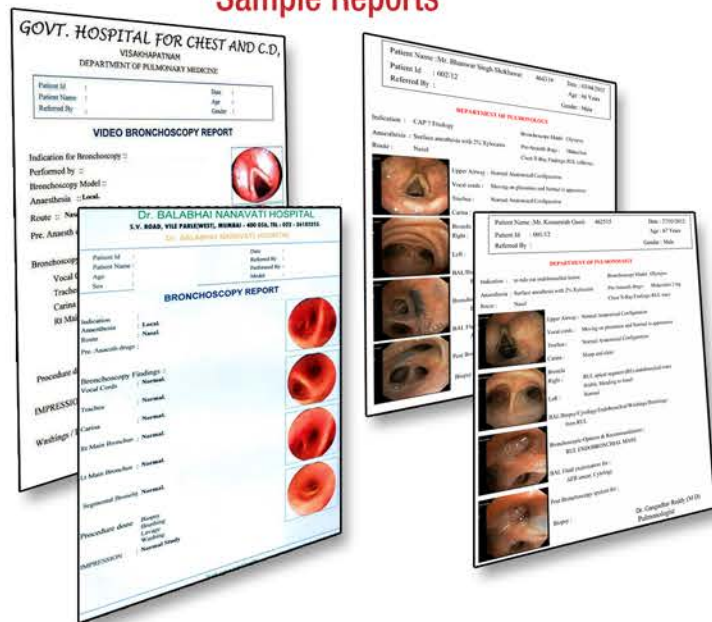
Sample Reports

GOVT. HOSPITAL FOR CHEST AND C.D,
VISAKHAPATNAM
DEPARTMENT OF PULMONARY MEDICINE

Patient Id :
Patient Name :
Referred By :
Date :
Age :
Gender :

VIDEO BRONCHOSCOPY REPORT

Indication for Bronchoscopy :
Performed by :
Bronchoscopy Model :
Anaesthesia : Local.
Route : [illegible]
Pre. Anaesth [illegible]

Bronchoscop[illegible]
Vocal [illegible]
Trache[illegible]
Carina
Rt Mai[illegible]

Procedure d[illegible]

IMPRESSIO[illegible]

Washings / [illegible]

Dr. BALABHAI NANAVATI HOSPITAL
S.V. ROAD, VILE PARLE(WEST), MUMBAI - 400 056, TEL - 022 - 26182255
Dr. BALABHAI NANAVATI HOSPITAL

Patient Id
Patient Name
Age
Sex
Date
Referred By
Performed By
Model

BRONCHOSCOPY REPORT

Indication
Anaesthesia : Local.
Route : Nasal.
Pre. Anaesth drugs :

Bronchoscopy Findings :
Vocal Cords : Normal.
Trachea : Normal.
Carina : Normal.
Rt Main Bronchus : Normal.
Lt Main Bronchus : Normal.
Segmental Bronchi : Normal.
Procedure done : Biopsy Brushing Lavage Washing
IMPRESSION : Normal Study

Patient Name : Mr. Bhanwar Singh Shekhawat 462119
Patient Id : 002/12
Referred By :
Date : 03/04/2012
Age : 46 Years
Gender : Male

DEPARTMENT OF PULMONOLOGY

Indication : CAP ? Etiology
Anaesthesia : Surface anesthesia with 2% Xylocaine
Route : Nasal
Bronchoscope Model : Olympus
Pre Anaesth drugs : Midazolam
Chest X-Ray Findings: RUL collapse

Upper Airway : Normal Anatomical Configuration
Vocal cords : Moving on phonation and Normal in appearance
Trachea : Normal Anatomical Configuration
Carina :
Bronchi
Right :
Left :
BAL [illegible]
Broncho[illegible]
BAL Flu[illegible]
Post Br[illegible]
Biopsy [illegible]

Patient Name : Mr. Kesamriah Qasni 462515
Patient Id : 001/12
Referred By :
Date : 27/03/2012
Age : 67 Years
Gender : Male

DEPARTMENT OF PULMONOLOGY

Indication : to rule out endobronchial lesion
Anaesthesia : Surface anesthesia with 2% Xylocaine
Route : Nasal
Bronchoscope Model : Olympus
Pre Anaesth drugs : Midazolam 2 Mg
Chest X-Ray Findings: RUL mass

Upper Airway : Normal Anatomical Configuration
Vocal cords : Moving on phonation and Normal in appearance
Trachea : Normal Anatomical Configuration
Carina : Sharp and ulcer
Bronchi
Right : RUL apical segment (B1) endobronchial mass friable, bleeding on touch
Left : Normal
BAL/Biopsy/Cytology/Endobronchial Washings/Brushings from RUL
Bronchoscopic Opinion & Recommendations :
RUL ENDOBRONCHIAL MASS
BAL Fluid examination for :
AFB smear, Cytology
Post Bronchoscopy opinion for :
Biopsy :
Dr. Gangadhar Reddy (M.D)
Pulmonologist